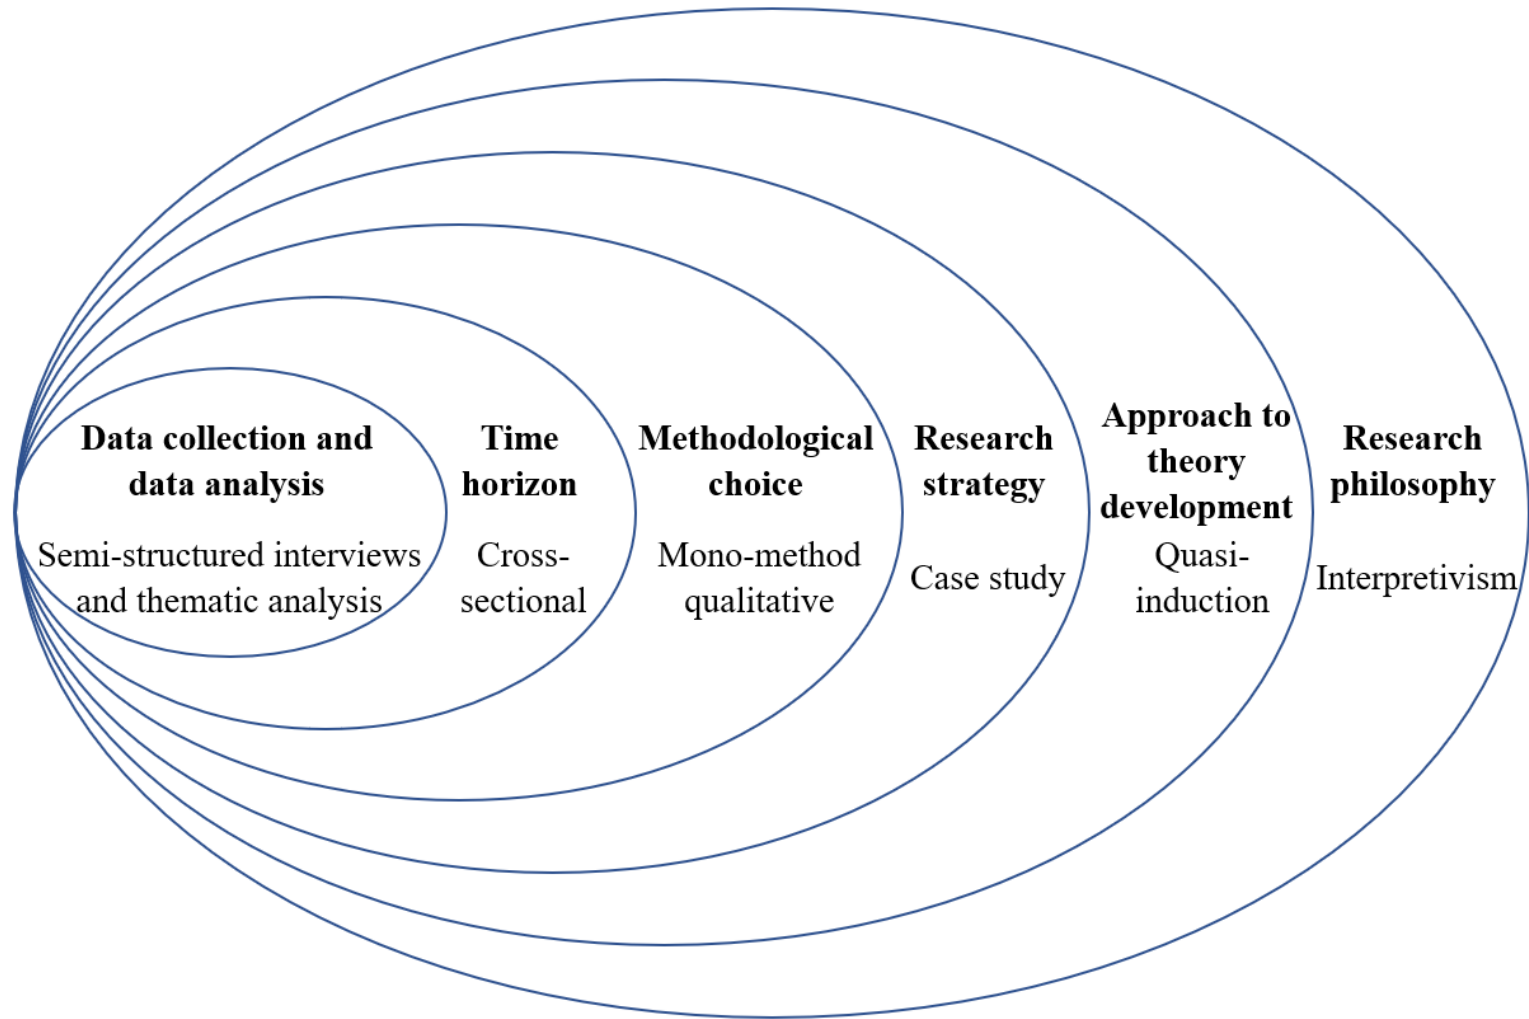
**Data collection and data analysis**

Semi-structured interviews and thematic analysis

**Time horizon**

Cross-sectional

**Methodological choice**

Mono-method qualitative

**Research strategy**

Case study

**Approach to theory development**

Quasi-induction

**Research philosophy**

Interpretivism